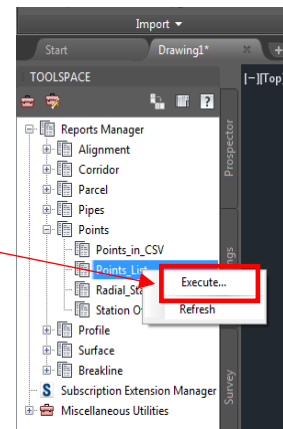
Import ▾

Start

Drawing1*

×

+

TOOLSPACE

?

[−][Top]

Reports Manager

Alignment

Corridor

Parcel

Pipes

Points

Points_in_CSV

Points_List

Radial_St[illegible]

Station O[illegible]

Profile

Surface

Breakline

Subscription Extension Manager

Miscellaneous Utilities

Execute...

Refresh

Prospector

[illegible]ngs

Survey